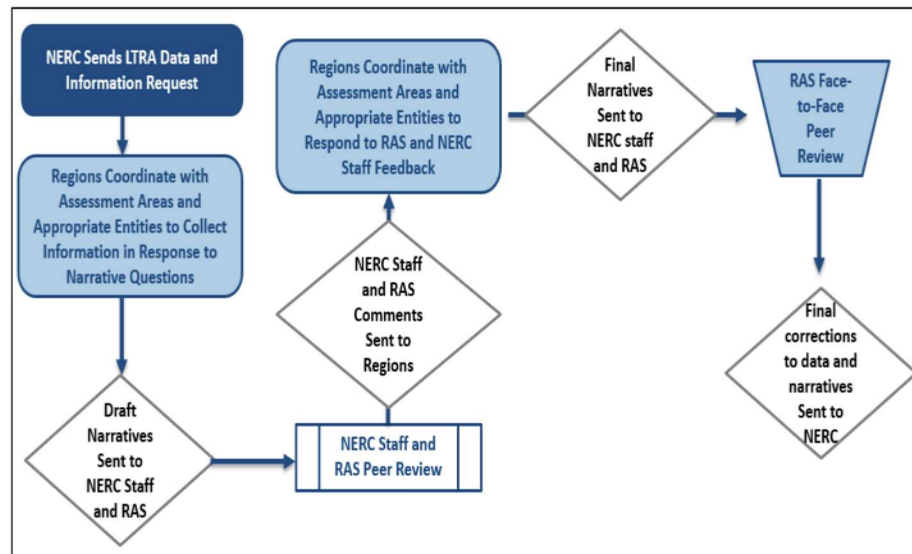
NERC Sends LTRA Data and Information Request

Regions Coordinate with Assessment Areas and Appropriate Entities to Collect Information in Response to Narrative Questions

Draft Narratives Sent to NERC Staff and RAS

NERC Staff and RAS Peer Review

NERC Staff and RAS Comments Sent to Regions

Regions Coordinate with Assessment Areas and Appropriate Entities to Respond to RAS and NERC Staff Feedback

Final Narratives Sent to NERC staff and RAS

RAS Face-to-Face Peer Review

Final corrections to data and narratives Sent to NERC